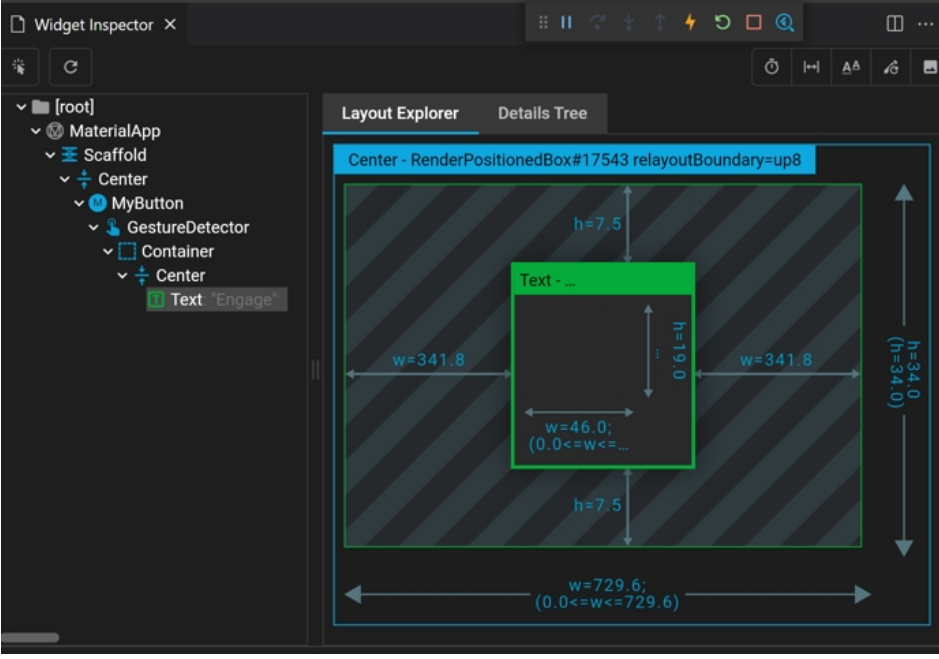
Widget Inspector ×

[root]
MaterialApp
Scaffold
Center
MyButton
GestureDetector
Container
Center
Text "Engage"

Layout Explorer
Details Tree

Center - RenderPositionedBox#17543 relayoutBoundary=up8

h=7.5

Text - ...

h=19.0

w=341.8

w=341.8

w=46.0; (0.0<=w<=...

h=7.5

h=34.0 (h=34.0)

w=729.6; (0.0<=w<=729.6)